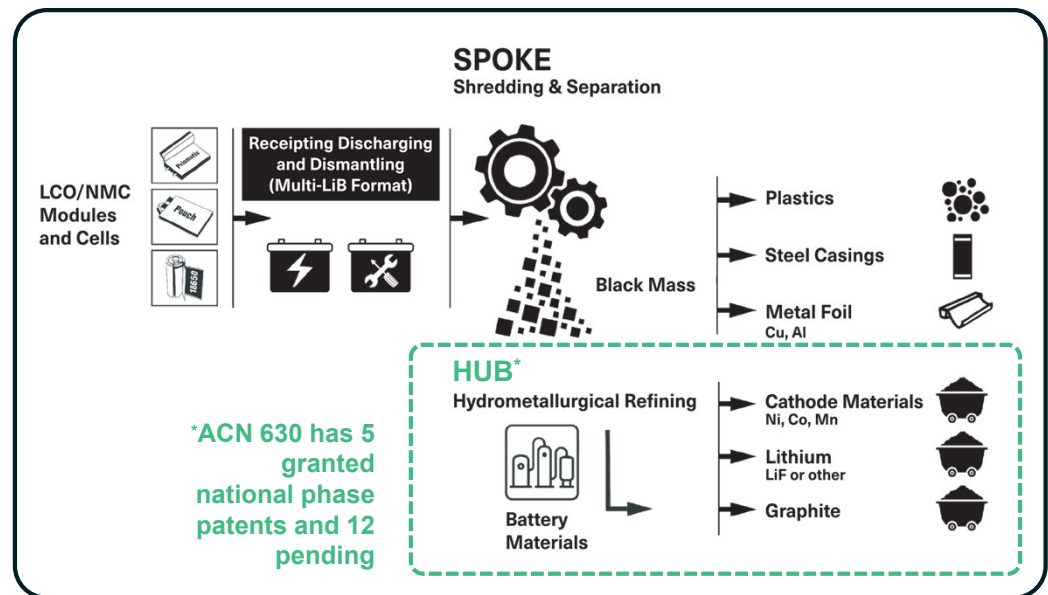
SPOKE
Shredding & Separation

LCO/NMC Modules and Cells

Prismatic

Pouch

18650

Receipting Discharging and Dismantling (Multi-LiB Format)

Black Mass

Plastics

Steel Casings

Metal Foil
Cu, Al

HUB*
Hydrometallurgical Refining

Battery Materials

Cathode Materials
Ni, Co, Mn

Lithium
LiF or other

Graphite

*ACN 630 has 5 granted national phase patents and 12 pending